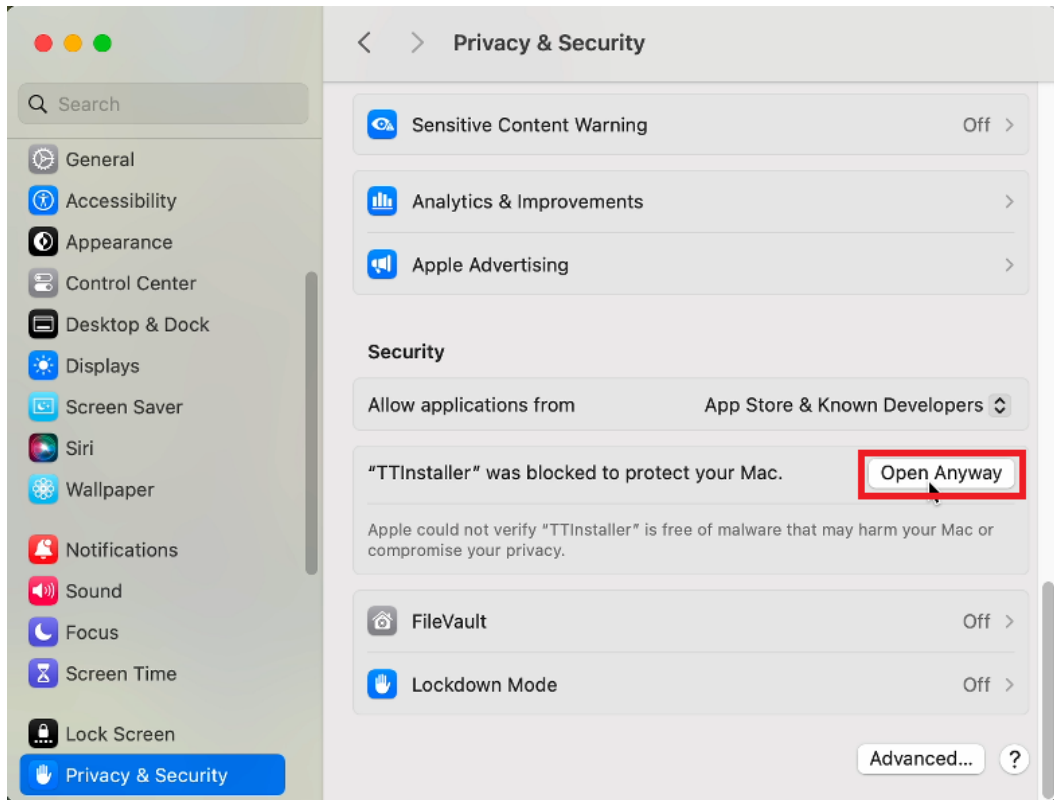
Search

General
Accessibility
Appearance
Control Center
Desktop & Dock
Displays
Screen Saver
Siri
Wallpaper

Notifications
Sound
Focus
Screen Time

Lock Screen
Privacy & Security

Privacy & Security

Sensitive Content Warning Off

Analytics & Improvements

Apple Advertising

Security

Allow applications from App Store & Known Developers

"TTInstaller" was blocked to protect your Mac. Open Anyway

Apple could not verify "TTInstaller" is free of malware that may harm your Mac or compromise your privacy.

FileVault Off

Lockdown Mode Off

Advanced... ?